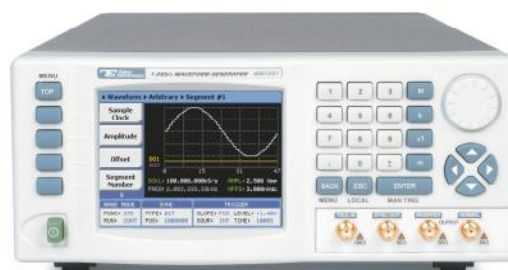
MENU
TOP
1.2GS/s WAVEFORM GENERATOR
▸ Waveform ▸ Arbitrary ▸ Segment #1
Sample Clock
Amplitude
Offset
Segment Number
SCLK: 100.000.000S/s AMPL: 2.500 Vpp
FREQ: 2.002,333.33kHz OFFS: 0.000mVdc
RUN MODE
SYNC
TRIGGER
1
2
3
M
4
5
6
k
7
8
9
x1
.
0
±
m
BACK
ESC
ENTER
MENU
LOCAL
MAN TRIG